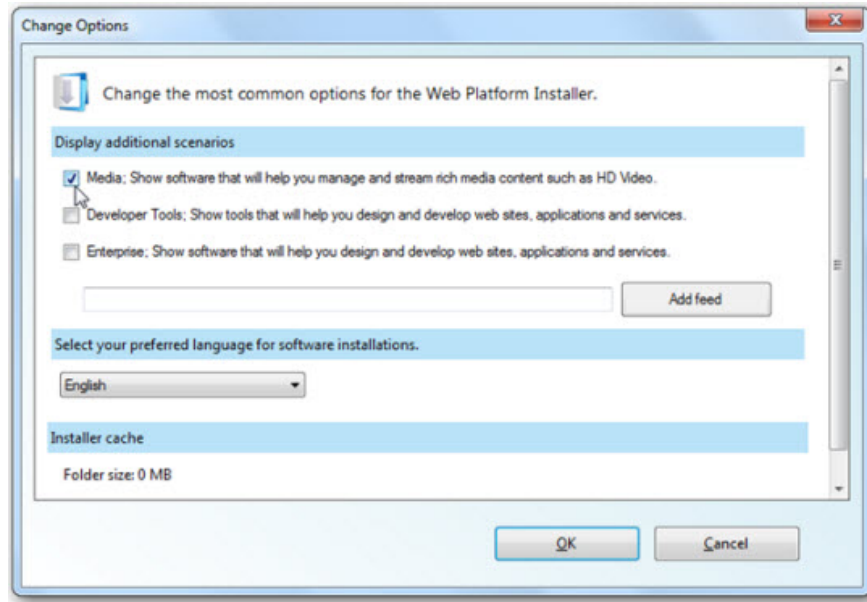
Change Options

Change the most common options for the Web Platform Installer.

Display additional scenarios

Media; Show software that will help you manage and stream rich media content such as HD Video.

Developer Tools; Show tools that will help you design and develop web sites, applications and services.

Enterprise; Show software that will help you design and develop web sites, applications and services.

Add feed

Select your preferred language for software installations.

English

Installer cache

Folder size: 0 MB

OK

Cancel